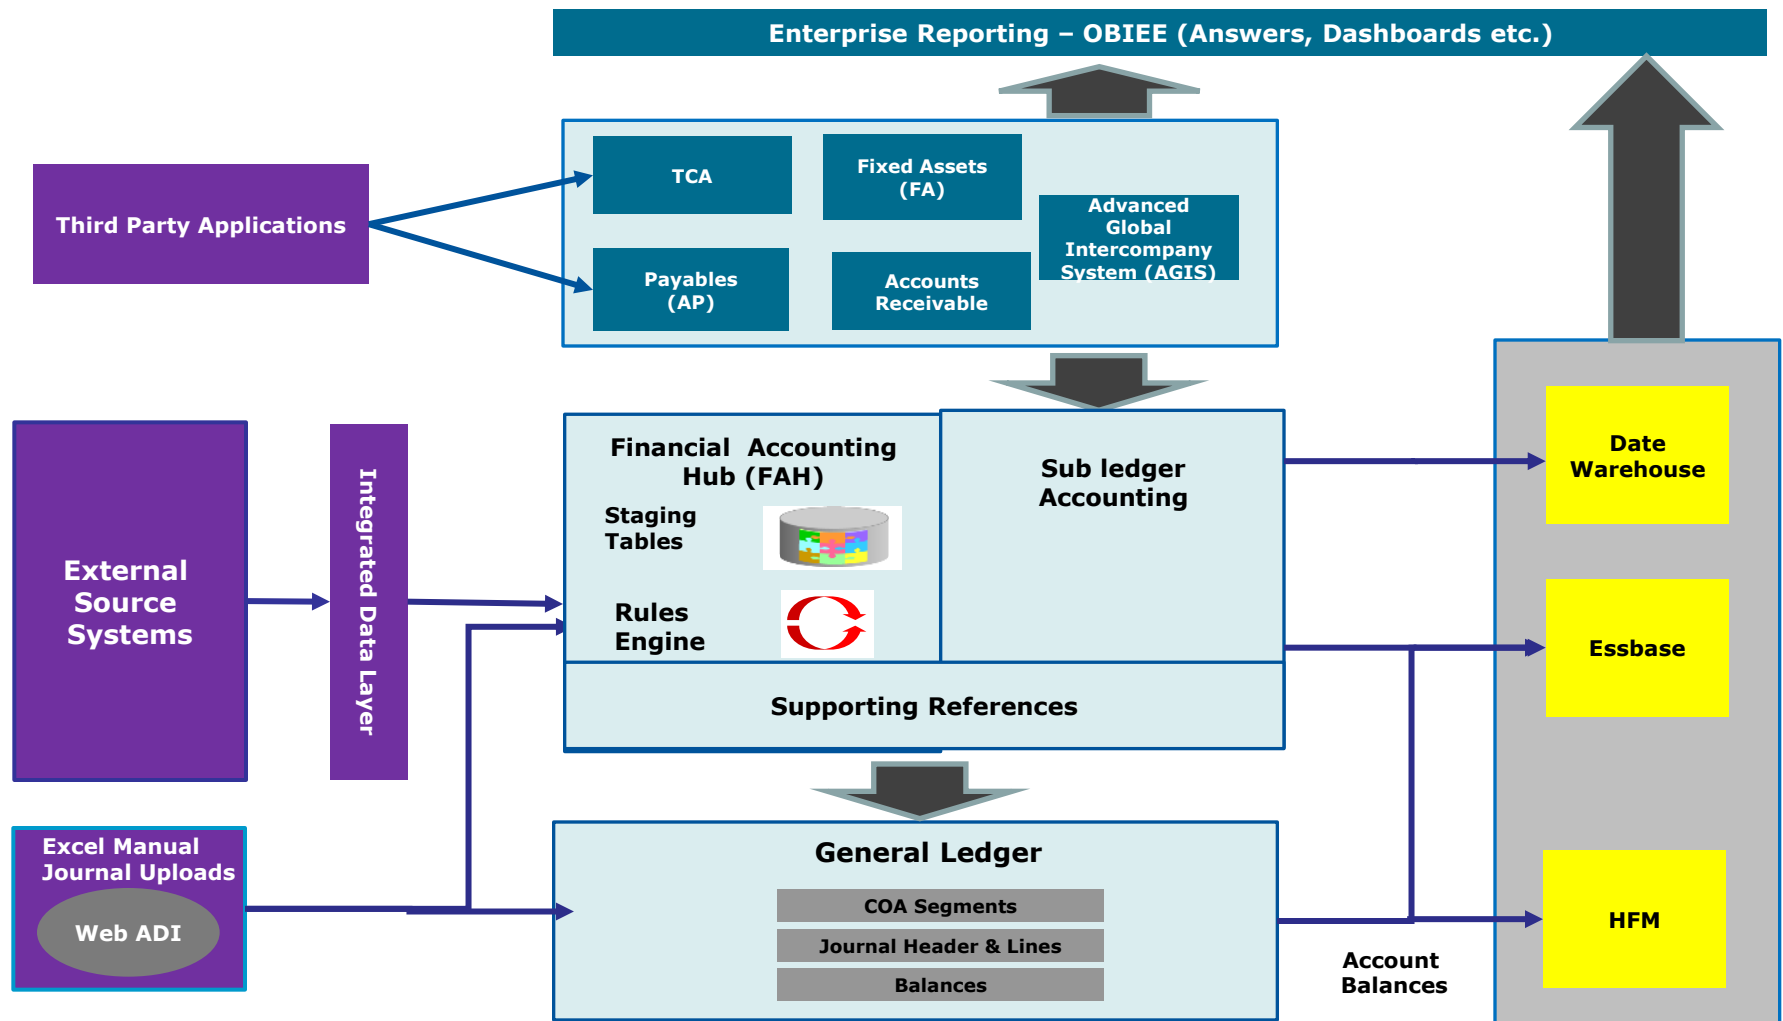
Enterprise Reporting – OBIEE (Answers, Dashboards etc.)

Third Party Applications

TCA

Fixed Assets (FA)

Advanced Global Intercompany System (AGIS)

Payables (AP)

Accounts Receivable

External Source Systems

Integrated Data Layer

Financial Accounting Hub (FAH)

Staging Tables

Rules Engine

Sub ledger Accounting

Supporting References

Date Warehouse

Essbase

Excel Manual Journal Uploads

Web ADI

General Ledger

COA Segments

Journal Header & Lines

Balances

Account Balances

HFM